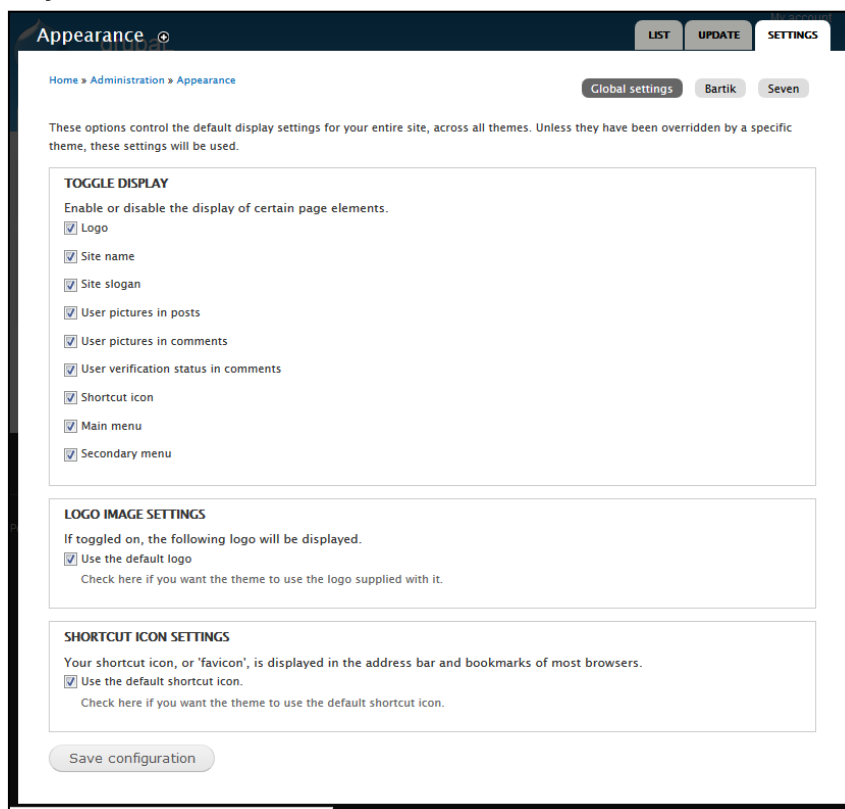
Appearance ⊕

My account

LIST UPDATE SETTINGS

Home » Administration » Appearance

Global settings Bartik Seven

These options control the default display settings for your entire site, across all themes. Unless they have been overridden by a specific theme, these settings will be used.

TOGGLE DISPLAY

Enable or disable the display of certain page elements.

Logo

Site name

Site slogan

User pictures in posts

User pictures in comments

User verification status in comments

Shortcut icon

Main menu

Secondary menu

LOGO IMAGE SETTINGS

If toggled on, the following logo will be displayed.

Use the default logo

Check here if you want the theme to use the logo supplied with it.

SHORTCUT ICON SETTINGS

Your shortcut icon, or 'favicon', is displayed in the address bar and bookmarks of most browsers.

Use the default shortcut icon.

Check here if you want the theme to use the default shortcut icon.

Save configuration